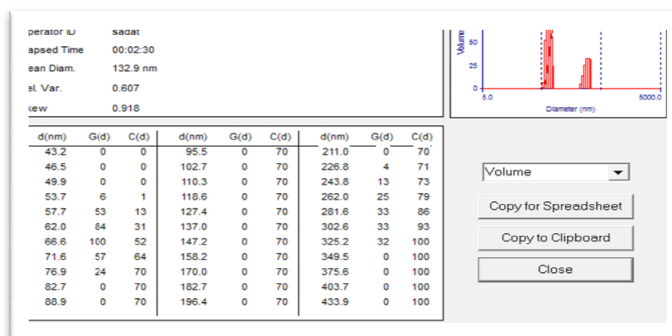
perator ID sadat
apsed Time 00:02:30
ean Diam. 132.9 nm
el. Var. 0.607
kew 0.918

Volume
50
25
0
5.0
Diameter (nm)
5000.0

| d(nm) | G(d) | C(d) | d(nm) | G(d) | C(d) | d(nm) | G(d) | C(d) |
|---|---|---|---|---|---|---|---|---|
| 43.2 | 0 | 0 | 95.5 | 0 | 70 | 211.0 | 0 | 70 |
| 46.5 | 0 | 0 | 102.7 | 0 | 70 | 226.8 | 4 | 71 |
| 49.9 | 0 | 0 | 110.3 | 0 | 70 | 243.8 | 13 | 73 |
| 53.7 | 6 | 1 | 118.6 | 0 | 70 | 262.0 | 25 | 79 |
| 57.7 | 53 | 13 | 127.4 | 0 | 70 | 281.6 | 33 | 86 |
| 62.0 | 84 | 31 | 137.0 | 0 | 70 | 302.6 | 33 | 93 |
| 66.6 | 100 | 52 | 147.2 | 0 | 70 | 325.2 | 32 | 100 |
| 71.6 | 57 | 64 | 158.2 | 0 | 70 | 349.5 | 0 | 100 |
| 76.9 | 24 | 70 | 170.0 | 0 | 70 | 375.6 | 0 | 100 |
| 82.7 | 0 | 70 | 182.7 | 0 | 70 | 403.7 | 0 | 100 |
| 88.9 | 0 | 70 | 196.4 | 0 | 70 | 433.9 | 0 | 100 |

Volume
Copy for Spreadsheet
Copy to Clipboard
Close